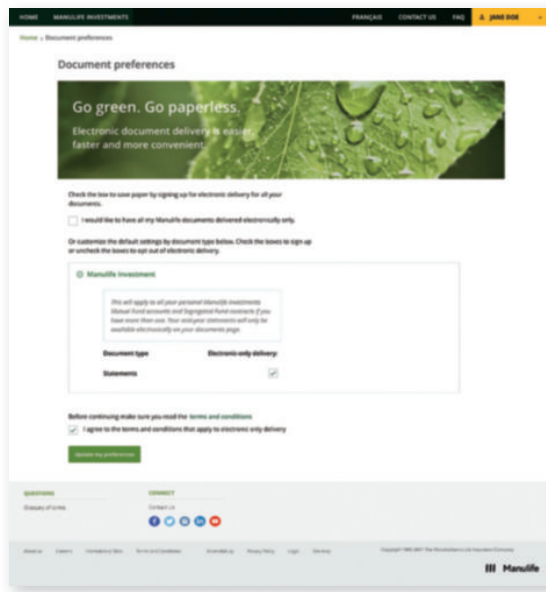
HOME MANULIFE INVESTMENTS FRANÇAIS CONTACT US FAQ JANE DOE

Home > Document preferences

Document preferences

Go green. Go paperless.

Electronic document delivery is easier, faster and more convenient.

Check the box to save paper by signing up for electronic delivery for all your documents.

I would like to have all my Manulife documents delivered electronically only.

Or customize the default settings by document type below. Check the boxes to sign up or uncheck the boxes to opt out of electronic delivery.

Manulife Investment

This will apply to all your personal Manulife Investments Mutual Fund accounts and Segregated Fund contracts if you have more than one. Your and your statements will only be available electronically on your documents page.

| Document type | Electronic only delivery |
|---|---|
| Statements | ✓ |

Before continuing make sure you read the terms and conditions

I agree to the terms and conditions that apply to electronic only delivery

Update my preferences

QUESTIONS
Glossary of terms

CONNECT
Contact Us

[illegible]

Manulife